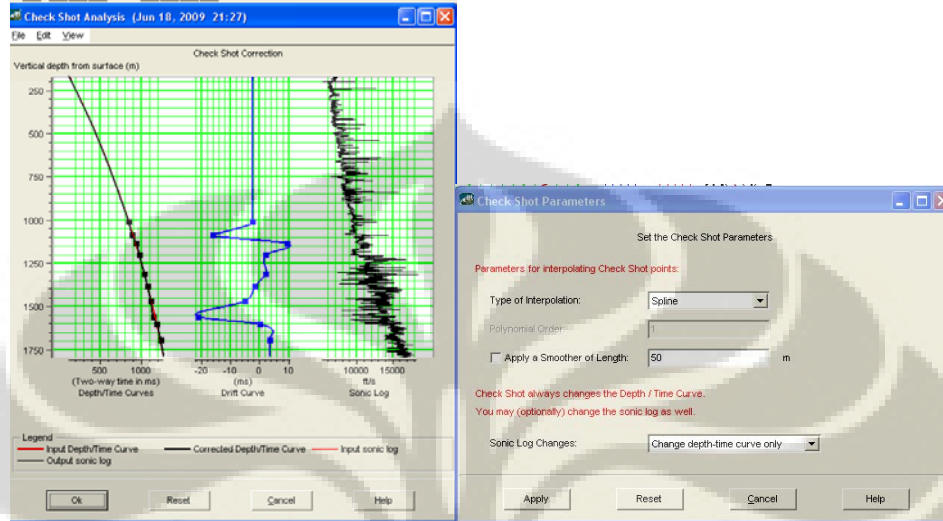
Check Shot Analysis (Jun 18, 2009 21:27)

File Edit View

Check Shot Correction

Vertical depth from surface (m)

250
500
750
1000
1250
1500
1750

500 1000
(Two-way time in ms)
Depth/Time Curves

-20 -10 0 10
(ms)
Drift Curve

10000 15000
ft/s
Sonic Log

Legend
Input Depth/Time Curve
Corrected Depth/Time Curve
Input sonic log
Output sonic log

Ok
Reset
Cancel
Help

Check Shot Parameters

Set the Check Shot Parameters

Parameters for interpolating Check Shot points:

Type of Interpolation: Spline

Polynomial Order: 1

Apply a Smoother of Length: 50 m

Check Shot always changes the Depth / Time Curve.

You may (optionally) change the sonic log as well.

Sonic Log Changes: Change depth-time curve only

Apply
Reset
Cancel
Help